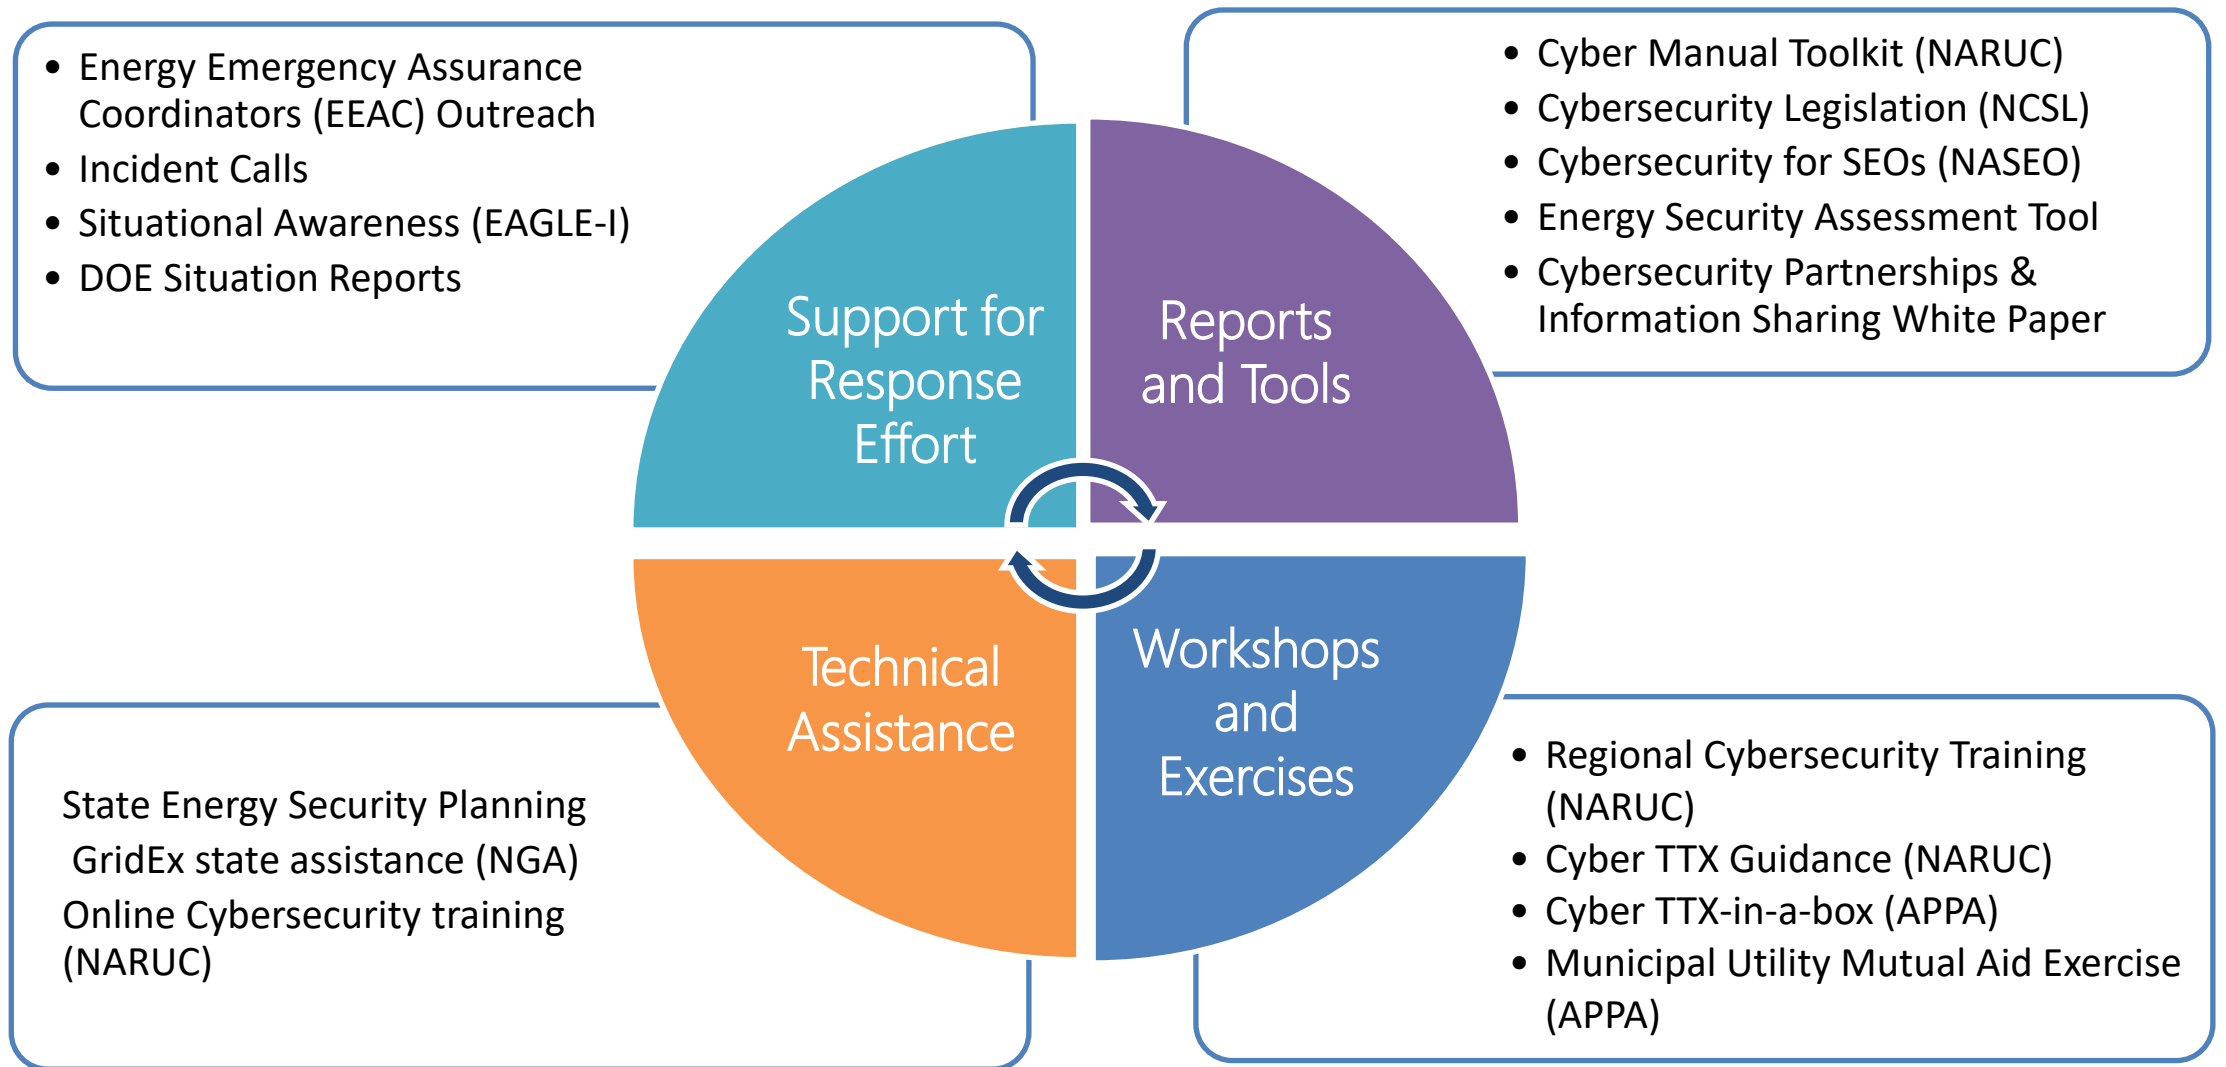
- Energy Emergency Assurance Coordinators (EEAC) Outreach
- Incident Calls
- Situational Awareness (EAGLE-I)
- DOE Situation Reports

Support for Response Effort

Reports and Tools

- Cyber Manual Toolkit (NARUC)
- Cybersecurity Legislation (NCSL)
- Cybersecurity for SEOs (NASEO)
- Energy Security Assessment Tool
- Cybersecurity Partnerships & Information Sharing White Paper

Technical Assistance

Workshops and Exercises

State Energy Security Planning
GridEx state assistance (NGA)
Online Cybersecurity training (NARUC)

- Regional Cybersecurity Training (NARUC)
- Cyber TTX Guidance (NARUC)
- Cyber TTX-in-a-box (APPA)
- Municipal Utility Mutual Aid Exercise (APPA)